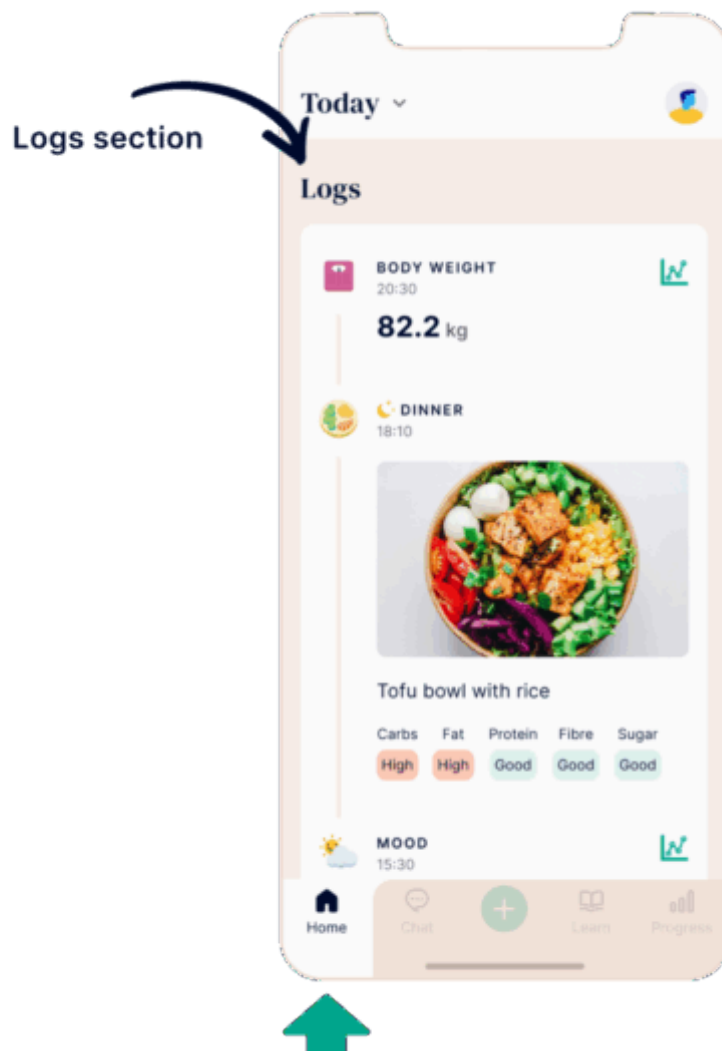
Logs section

Today

Logs

BODY WEIGHT
20:30
82.2 kg

DINNER
18:10

Tofu bowl with rice

| Carbs | Fat | Protein | Fibre | Sugar |
|---|---|---|---|---|
| High | High | Good | Good | Good |

MOOD
15:30

Home Chat Learn Progress